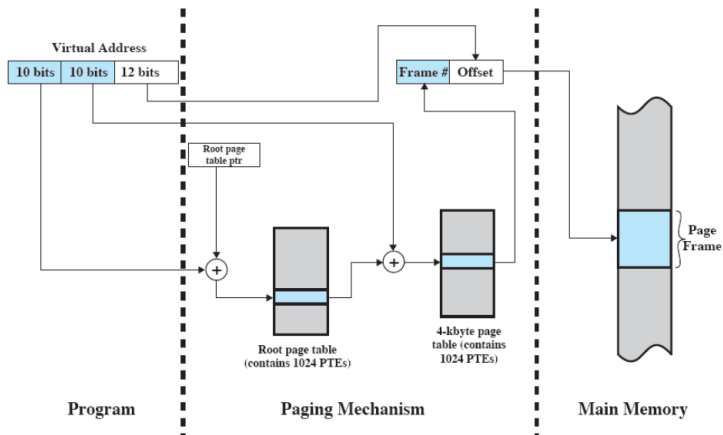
Virtual Address

10 bits | 10 bits | 12 bits

Frame # | Offset

Root page table ptr

$+$

$+$

Root page table (contains 1024 PTEs)

4-kbyte page table (contains 1024 PTEs)

Page Frame

Program

Paging Mechanism

Main Memory